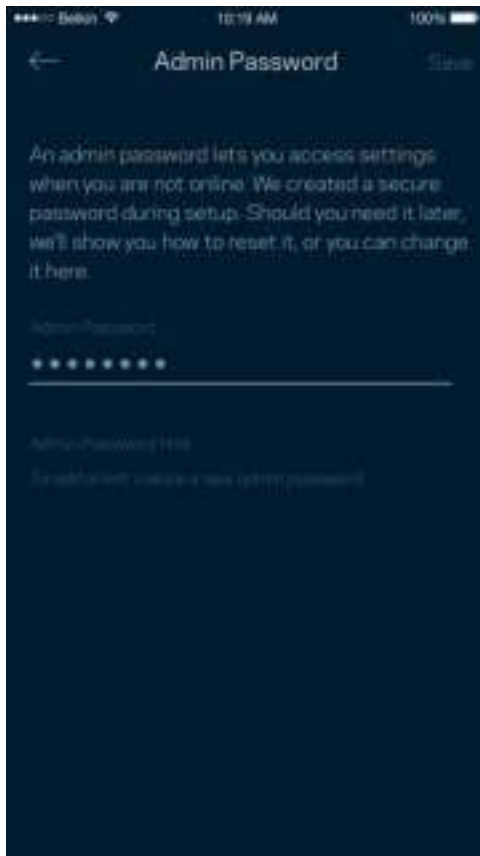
••••○ Belkin

10:19 AM

100%

Admin Password

Save

An admin password lets you access settings when you are not online. We created a secure password during setup. Should you need it later, we'll show you how to reset it, or you can change it here.

Admin Password

••••••••

Admin Password Hint

To add a hint, create a new admin password